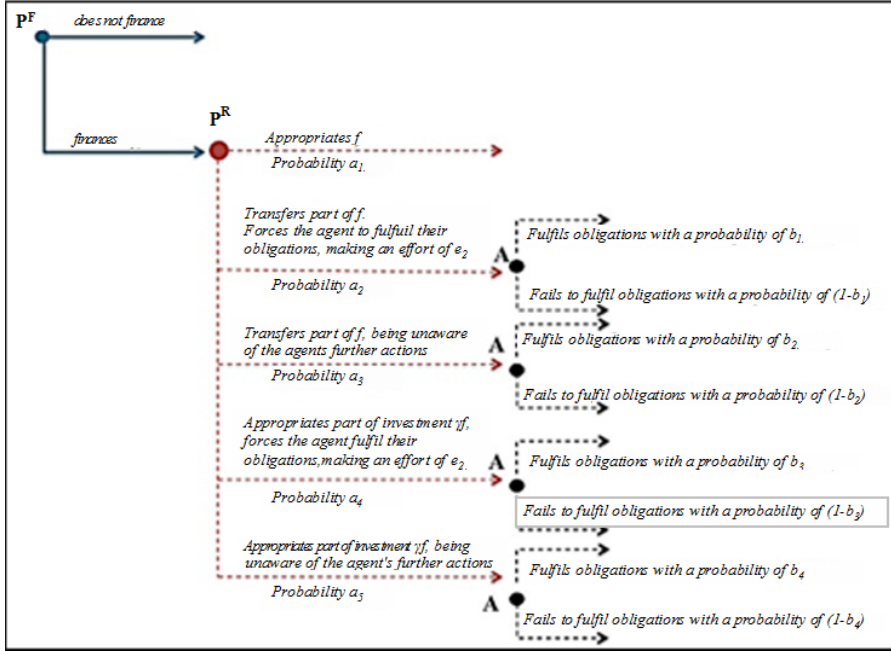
$P^F$

does not finance

finances

$P^R$

Appropriates f

Probability $a_1$

Transfers part of f. Forces the agent to fulfuil their obligations, making an effort of $e_2$

Probability $a_2$

A

Fulfils obligations with a probability of $b_1$

Fails to fulfil obligations with a probability of $(1-b_1)$

Transfers part of f, being unaware of the agents further actions

Probability $a_3$

A

Fulfils obligations with a probability of $b_2$

Fails to fulfil obligations with a probability of $(1-b_2)$

Appropriates part of investment $\gamma f$, forces the agent fulfil their obligations,making an effort of $e_2$

Probability $a_4$

A

Fulfils obligations with a probability of $b_3$

Fails to fulfil obligations with a probability of $(1-b_3)$

Appropriates part of investment $\gamma f$, being unaware of the agent's further actions

Probability $a_5$

A

Fulfils obligations with a probability of $b_4$

Fails to fulfil obligations with a probability of $(1-b_4)$